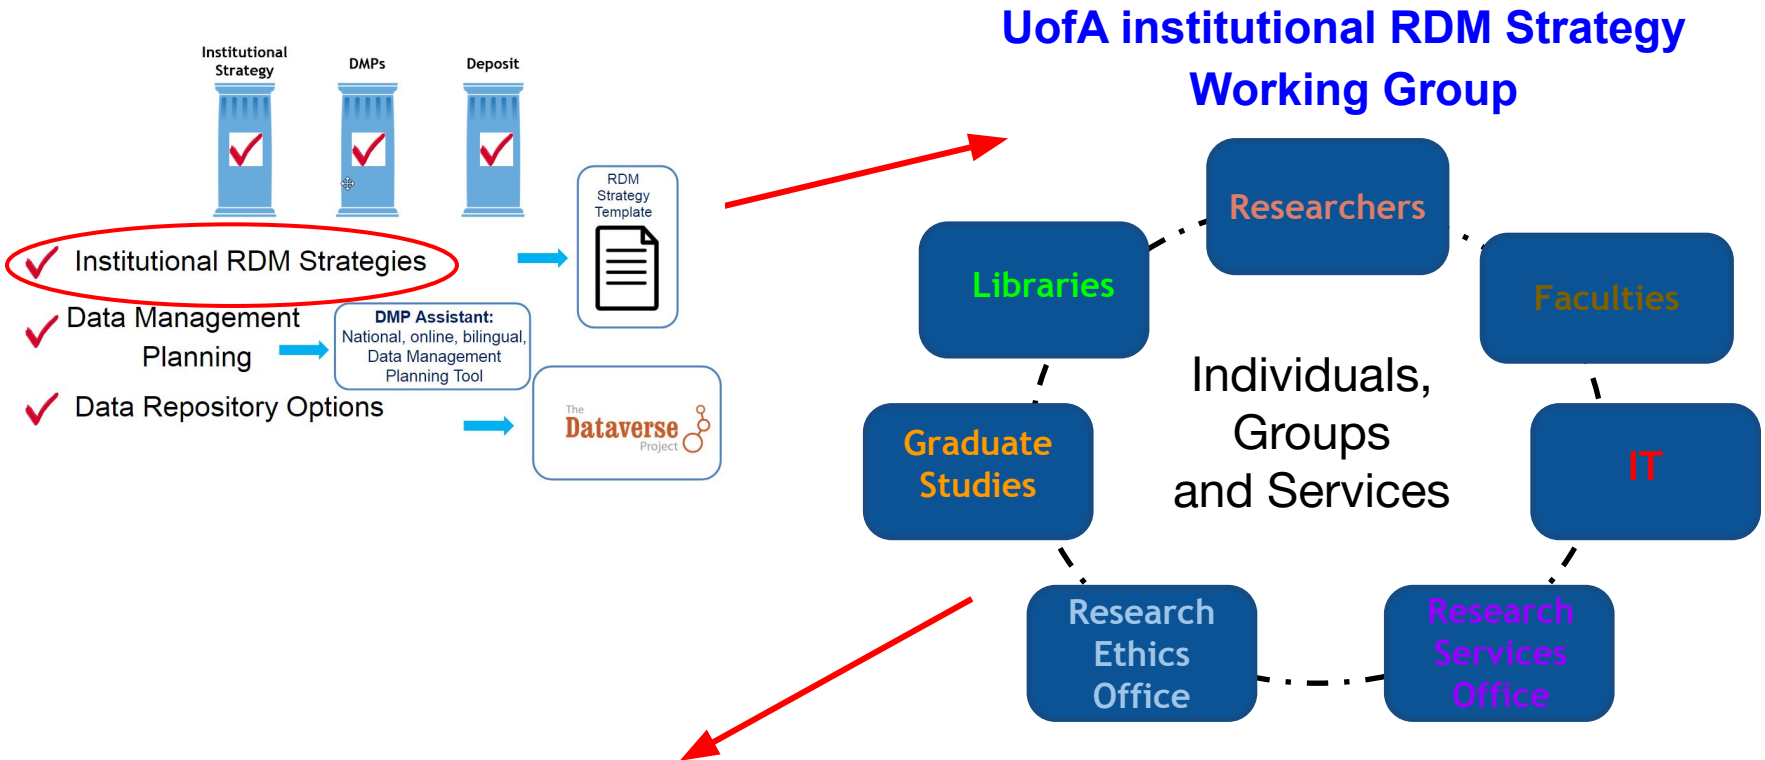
Institutional Strategy

DMPs

Deposit

Institutional RDM Strategies

Data Management Planning

Data Repository Options

RDM Strategy Template

DMP Assistant: National, online, bilingual, Data Management Planning Tool

The Dataverse Project

UofA institutional RDM Strategy Working Group

Researchers

Libraries

Faculties

Individuals, Groups and Services

Graduate Studies

IT

Research Ethics Office

Research Services Office